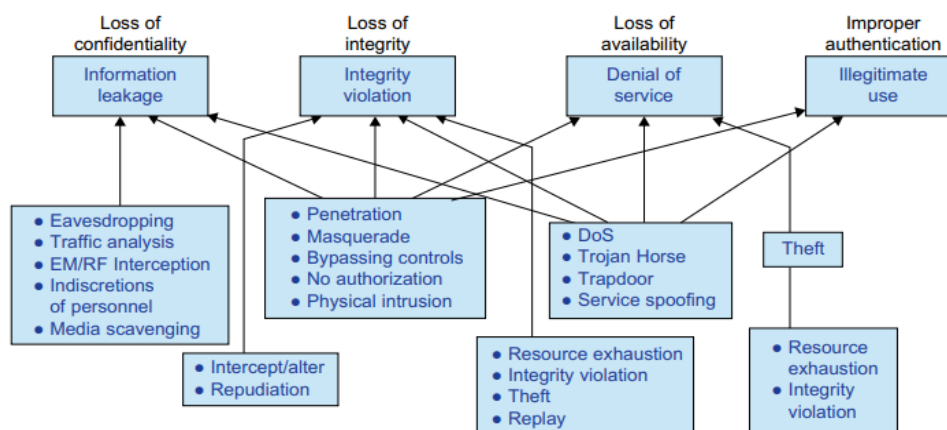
Loss of confidentiality

Information leakage

Loss of integrity

Integrity violation

Loss of availability

Denial of service

Improper authentication

Illegitimate use

• Eavesdropping
• Traffic analysis
• EM/RF Interception
• Indiscretions of personnel
• Media scavenging

• Penetration
• Masquerade
• Bypassing controls
• No authorization
• Physical intrusion

• DoS
• Trojan Horse
• Trapdoor
• Service spoofing

Theft

• Intercept/alter
• Repudiation

• Resource exhaustion
• Integrity violation
• Theft
• Replay

• Resource exhaustion
• Integrity violation